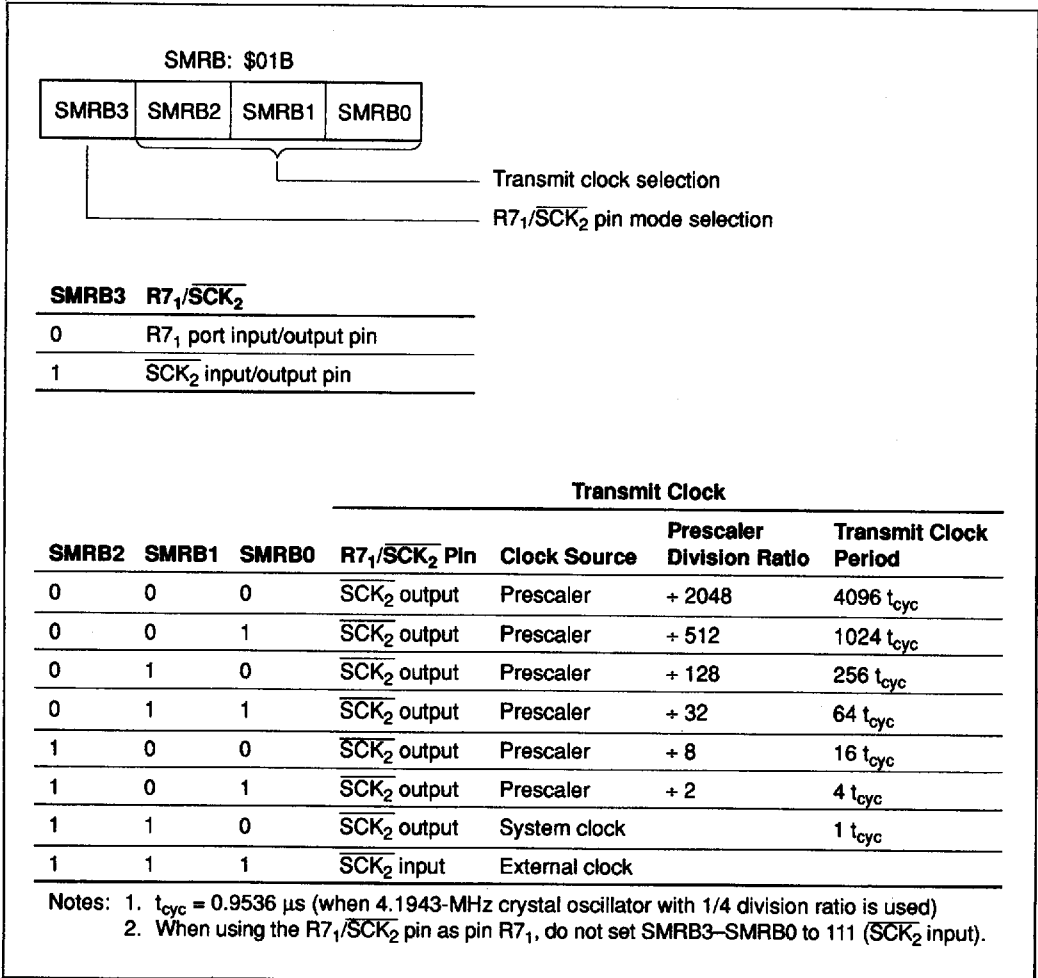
SMRB: \$01B

| SMRB3 | SMRB2 | SMRB1 | SMRB0 |
|---|---|---|---|

Transmit clock selection

$R7_1/\overline{SCK_2}$ pin mode selection

| SMRB3 | $R7_1/\overline{SCK_2}$ |
|---|---|
| 0 | $R7_1$ port input/output pin |
| 1 | $\overline{SCK_2}$ input/output pin |

Transmit Clock

| SMRB2 | SMRB1 | SMRB0 | $R7_1/\overline{SCK_2}$ Pin | Clock Source | Prescaler Division Ratio | Transmit Clock Period |
|---|---|---|---|---|---|---|
| 0 | 0 | 0 | $\overline{SCK_2}$ output | Prescaler | $\div$ 2048 | 4096 $t_{cyc}$ |
| 0 | 0 | 1 | $\overline{SCK_2}$ output | Prescaler | $\div$ 512 | 1024 $t_{cyc}$ |
| 0 | 1 | 0 | $\overline{SCK_2}$ output | Prescaler | $\div$ 128 | 256 $t_{cyc}$ |
| 0 | 1 | 1 | $\overline{SCK_2}$ output | Prescaler | $\div$ 32 | 64 $t_{cyc}$ |
| 1 | 0 | 0 | $\overline{SCK_2}$ output | Prescaler | $\div$ 8 | 16 $t_{cyc}$ |
| 1 | 0 | 1 | $\overline{SCK_2}$ output | Prescaler | $\div$ 2 | 4 $t_{cyc}$ |
| 1 | 1 | 0 | $\overline{SCK_2}$ output | System clock | | 1 $t_{cyc}$ |
| 1 | 1 | 1 | $\overline{SCK_2}$ input | External clock | | |

Notes: 1. $t_{cyc}$ = 0.9536 µs (when 4.1943-MHz crystal oscillator with 1/4 division ratio is used)
2. When using the $R7_1/\overline{SCK_2}$ pin as pin $R7_1$, do not set SMRB3–SMRB0 to 111 ($\overline{SCK_2}$ input).